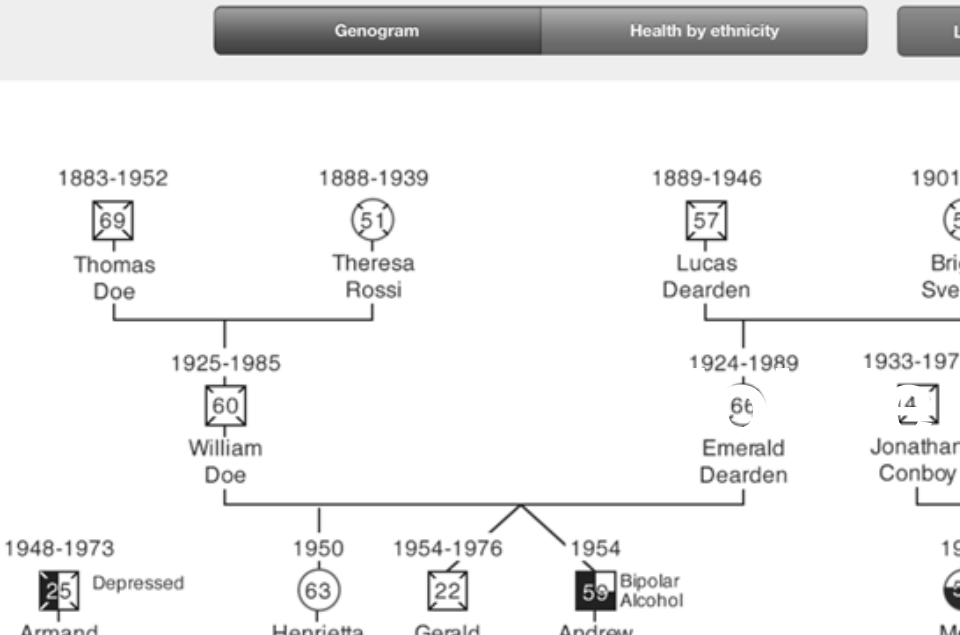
Genogram
Health by ethnicity
L

1883-1952
69
Thomas Doe

1888-1939
51
Theresa Rossi

1889-1946
57
Lucas Dearden

1901
5
Bri
Sve

1925-1985
60
William Doe

1924-1989
66
Emerald Dearden

1933-197
4
Jonathan Conboy

1948-1973
25
Depressed
Armand

1950
63
Henrietta

1954-1976
22
Gerald

1954
59
Bipolar
Alcohol
Andrew

19
3
M